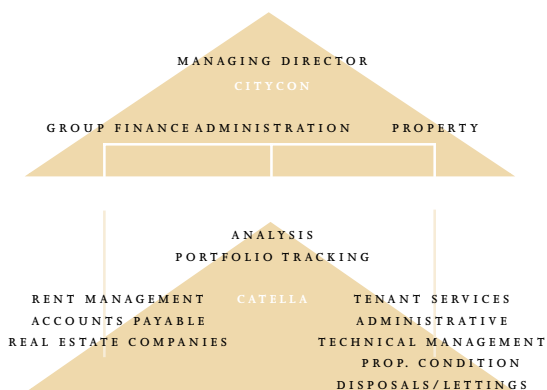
MANAGING DIRECTOR
CITYCON

GROUP FINANCE ADMINISTRATION PROPERTY

ANALYSIS
PORTFOLIO TRACKING

RENT MANAGEMENT
ACCOUNTS PAYABLE
REAL ESTATE COMPANIES

CATELLA

TENANT SERVICES
ADMINISTRATIVE
TECHNICAL MANAGEMENT
PROP. CONDITION
DISPOSALS/LETTINGS